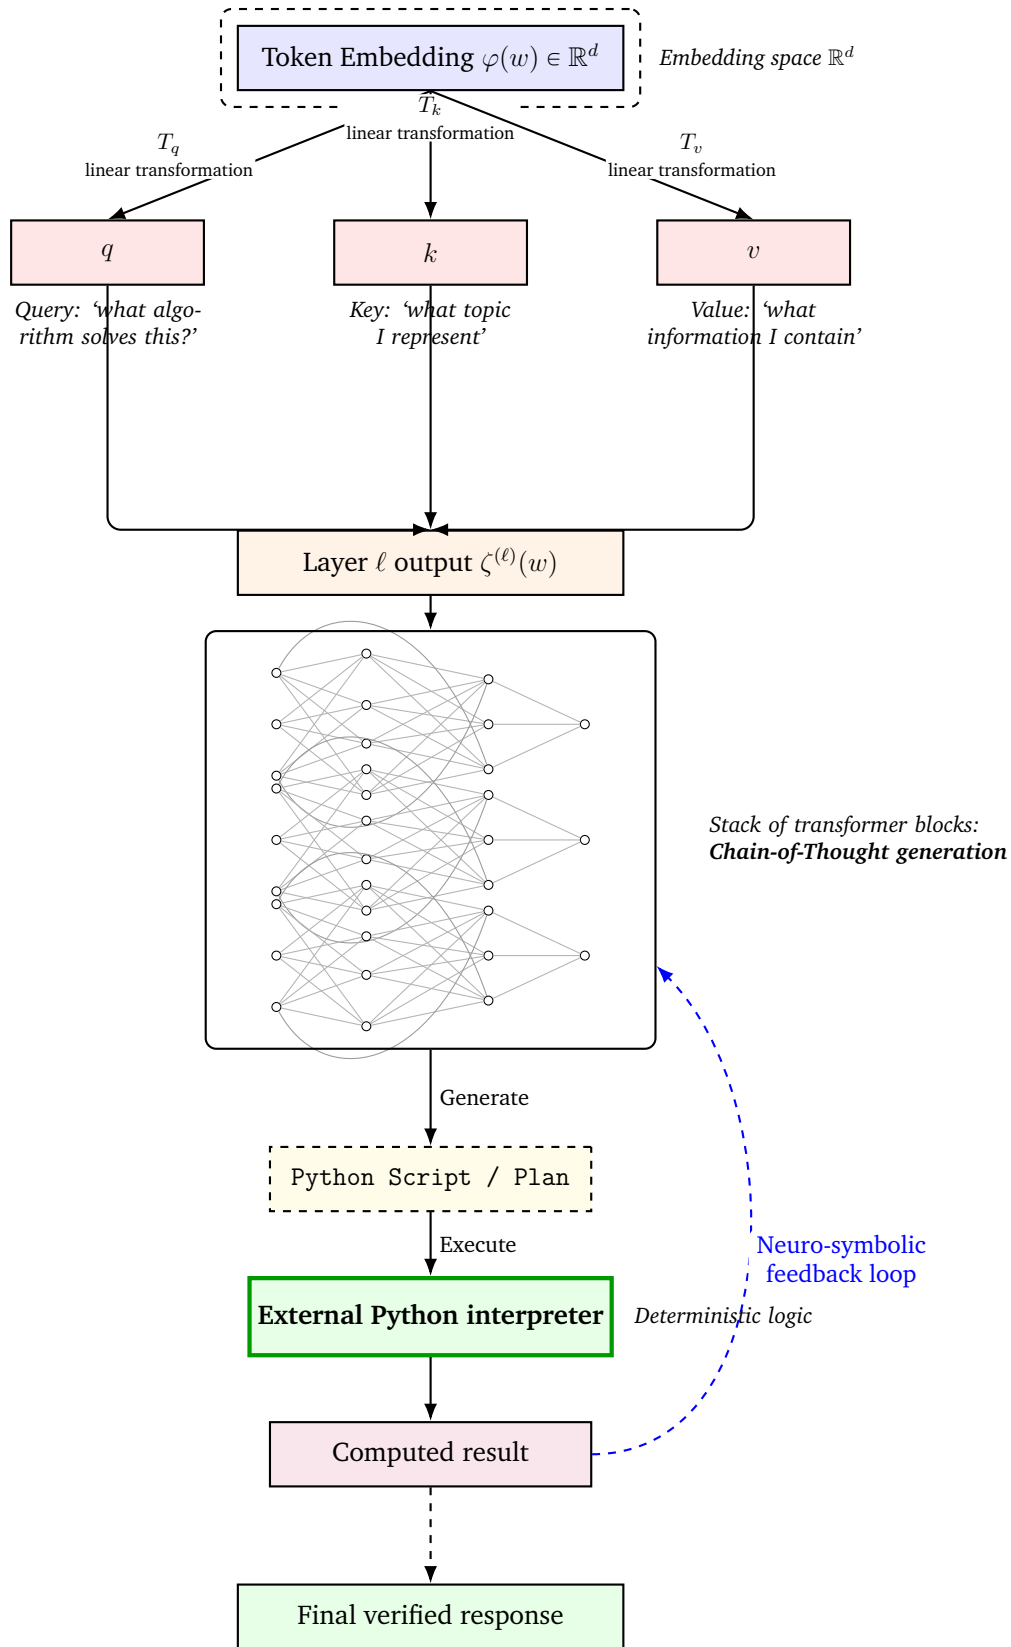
Token Embedding $\varphi(w) \in \mathbb{R}^d$

Embedding space $\mathbb{R}^d$

$T_q$
linear transformation

$T_k$
linear transformation

$T_v$
linear transformation

$q$

$k$

$v$

Query: 'what algorithm solves this?'

Key: 'what topic I represent'

Value: 'what information I contain'

Layer $\ell$ output $\zeta^{(\ell)}(w)$

Stack of transformer blocks: Chain-of-Thought generation

Generate

Python Script / Plan

Execute

Neuro-symbolic feedback loop

External Python interpreter

Deterministic logic

Computed result

Final verified response